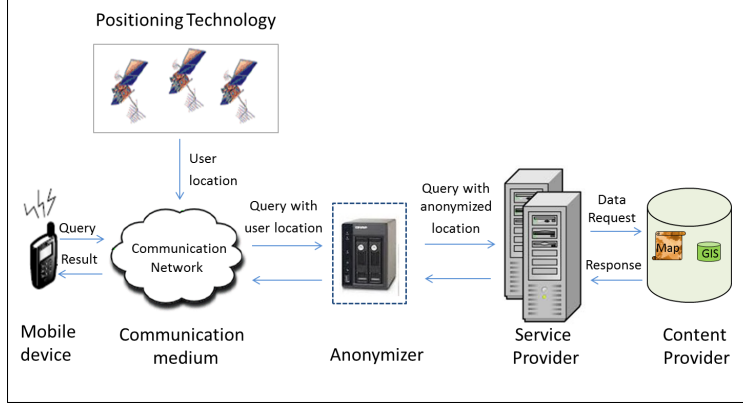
Positioning Technology

User location

Query

Result

Communication Network

Query with user location

Query with anonymized location

Data Request

Response

Map

GIS

Mobile device

Communication medium

Anonymizer

Service Provider

Content Provider